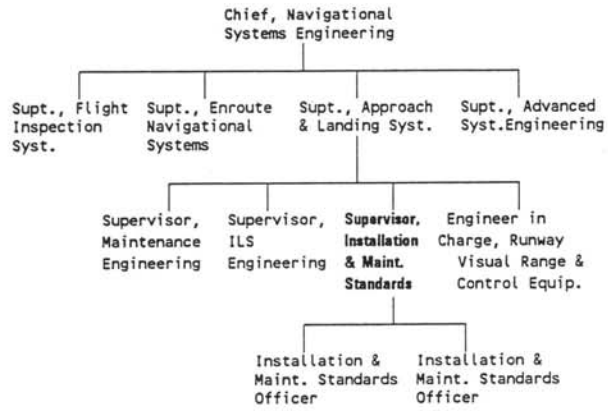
Chief, Navigational Systems Engineering

Supt., Flight Inspection Syst.

Supt., Enroute Navigational Systems

Supt., Approach & Landing Syst.

Supt., Advanced Syst.Engineering

Supervisor, Maintenance Engineering

Supervisor, ILS Engineering

Supervisor, Installation & Maint. Standards

Engineer in Charge, Runway Visual Range & Control Equip.

Installation & Maint. Standards Officer

Installation & Maint. Standards Officer